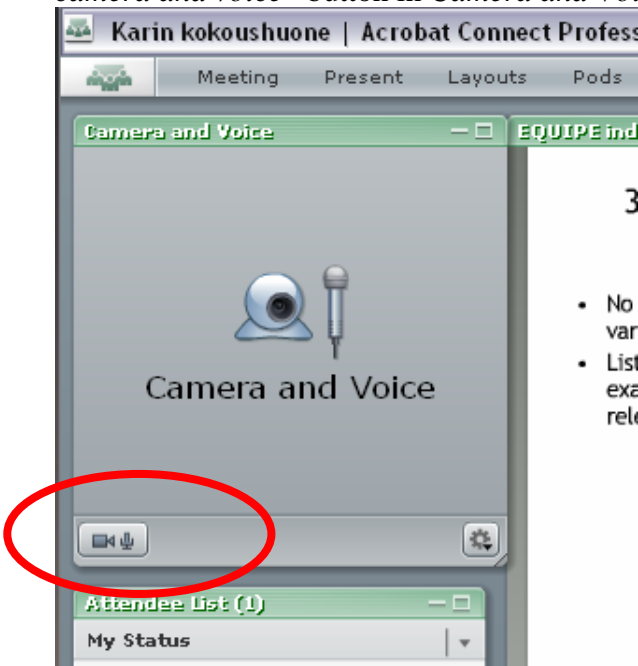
Camera and Voice" button in Camera and Voi

Karin kokoushuone | Acrobat Connect Profess

Meeting Present Layouts Pods

Camera and Voice

EQUIPE ind

3

Camera and Voice

• No var

• List exa rele

Attendee List (1)

My Status